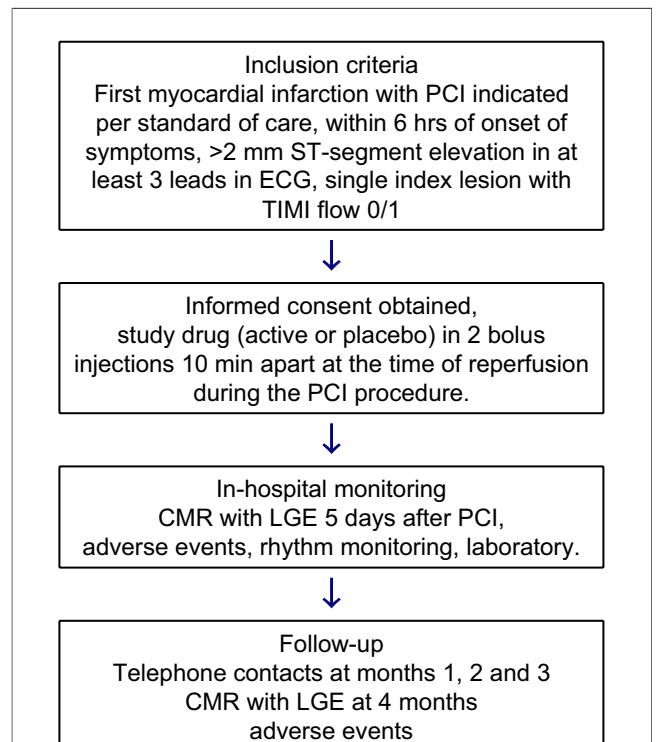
Inclusion criteria
First myocardial infarction with PCI indicated per standard of care, within 6 hrs of onset of symptoms, >2 mm ST-segment elevation in at least 3 leads in ECG, single index lesion with TIMI flow 0/1

Informed consent obtained, study drug (active or placebo) in 2 bolus injections 10 min apart at the time of reperfusion during the PCI procedure.

In-hospital monitoring
CMR with LGE 5 days after PCI, adverse events, rhythm monitoring, laboratory.

Follow-up
Telephone contacts at months 1, 2 and 3
CMR with LGE at 4 months
adverse events